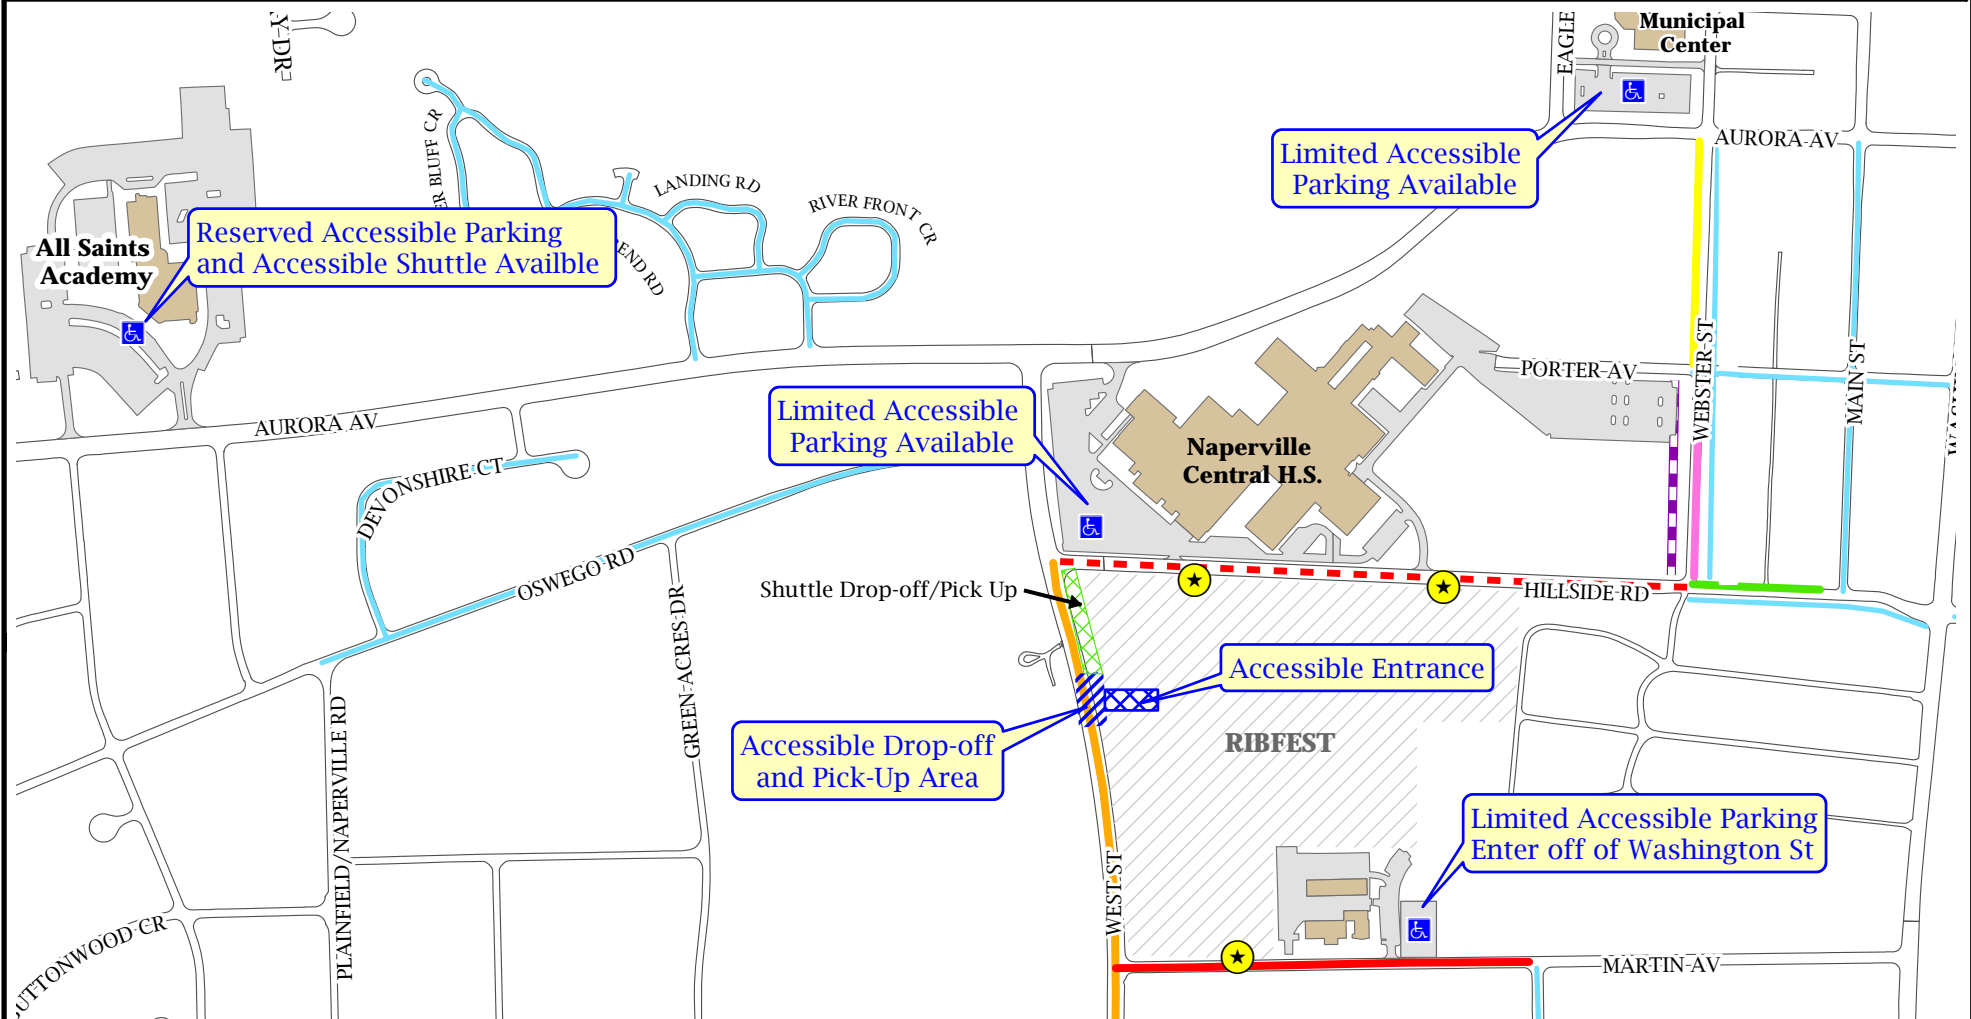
Municipal Center
EAGLE
Limited Accessible Parking Available
AURORA AV
Reserved Accessible Parking and Accessible Shuttle Availble
All Saints Academy
LANDING RD
RIVER FRONT CR
ER BLUFF CR
END RD
Y DR
PORTER AV
WEBSTER ST
MAIN ST
AURORA AV
Limited Accessible Parking Available
Naperville Central H.S.
DEVONSHIRE CT
OSWEGO RD
GREEN ACRES DR
Shuttle Drop-off/Pick Up
HILLSIDE RD
Accessible Entrance
RIBFEST
Accessible Drop-off and Pick-Up Area
PLAINFIELD/NAPERVILLE RD
WEST ST
Limited Accessible Parking Enter off of Washington St
MARTIN AV
UTTONWOOD CR
WASH